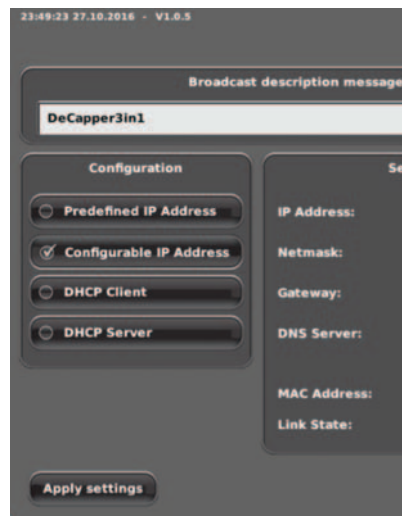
23:49:23 27.10.2016 - V1.0.5

Broadcast description message

DeCapper3in1

Configuration

Predefined IP Address

Configurable IP Address

DHCP Client

DHCP Server

Se

IP Address:

Netmask:

Gateway:

DNS Server:

MAC Address:

Link State:

Apply settings